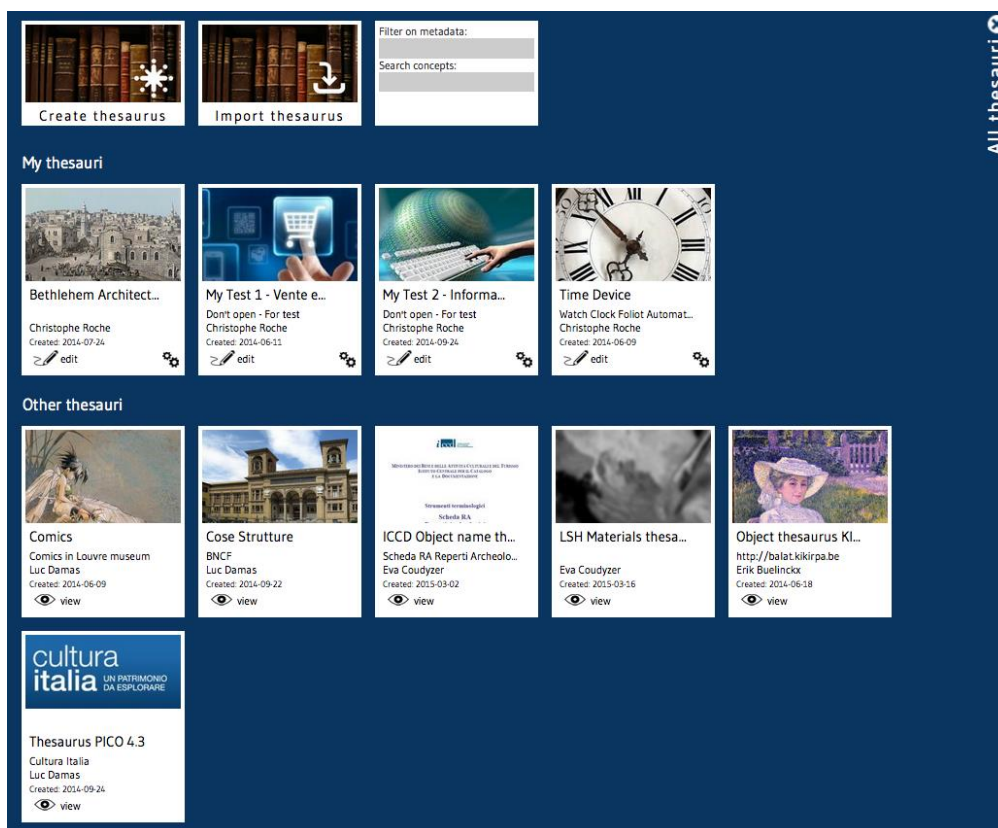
Create thesaurus

Import thesaurus

Filter on metadata:

Search concepts:

All thesauri

My thesauri

Bethlehem Architect...
Christophe Roche
Created: 2014-07-24
edit

My Test 1 - Vente e...
Don't open - For test
Christophe Roche
Created: 2014-06-11
edit

My Test 2 - Informa...
Don't open - For test
Christophe Roche
Created: 2014-09-24
edit

Time Device
Watch Clock Foliot Automat...
Christophe Roche
Created: 2014-06-09
edit

Other thesauri

Comics
Comics in Louvre museum
Luc Damas
Created: 2014-06-09
view

Cose Strutture
BNCF
Luc Damas
Created: 2014-09-22
view

iccd
MINISTERO DEI BENI E DELLE ATTIVITÀ CULTURALI E DEL TURISMO
ISTITUTO CENTRALE PER IL CATALOGO E LA DOCUMENTAZIONE
Strumenti terminologici
Scheda RA
ICCD Object name th...
Scheda RA Reperti Archeolo...
Eva Coudyzer
Created: 2015-03-02
view

LSH Materials thesa...
Eva Coudyzer
Created: 2015-03-16
view

Object thesaurus Kl...
http://balat.kikirpa.be
Erik Buelinckx
Created: 2014-06-18
view

cultura italia UN PATRIMONIO DA ESPLORARE
Thesaurus PICO 4.3
Cultura Italia
Luc Damas
Created: 2014-09-24
view